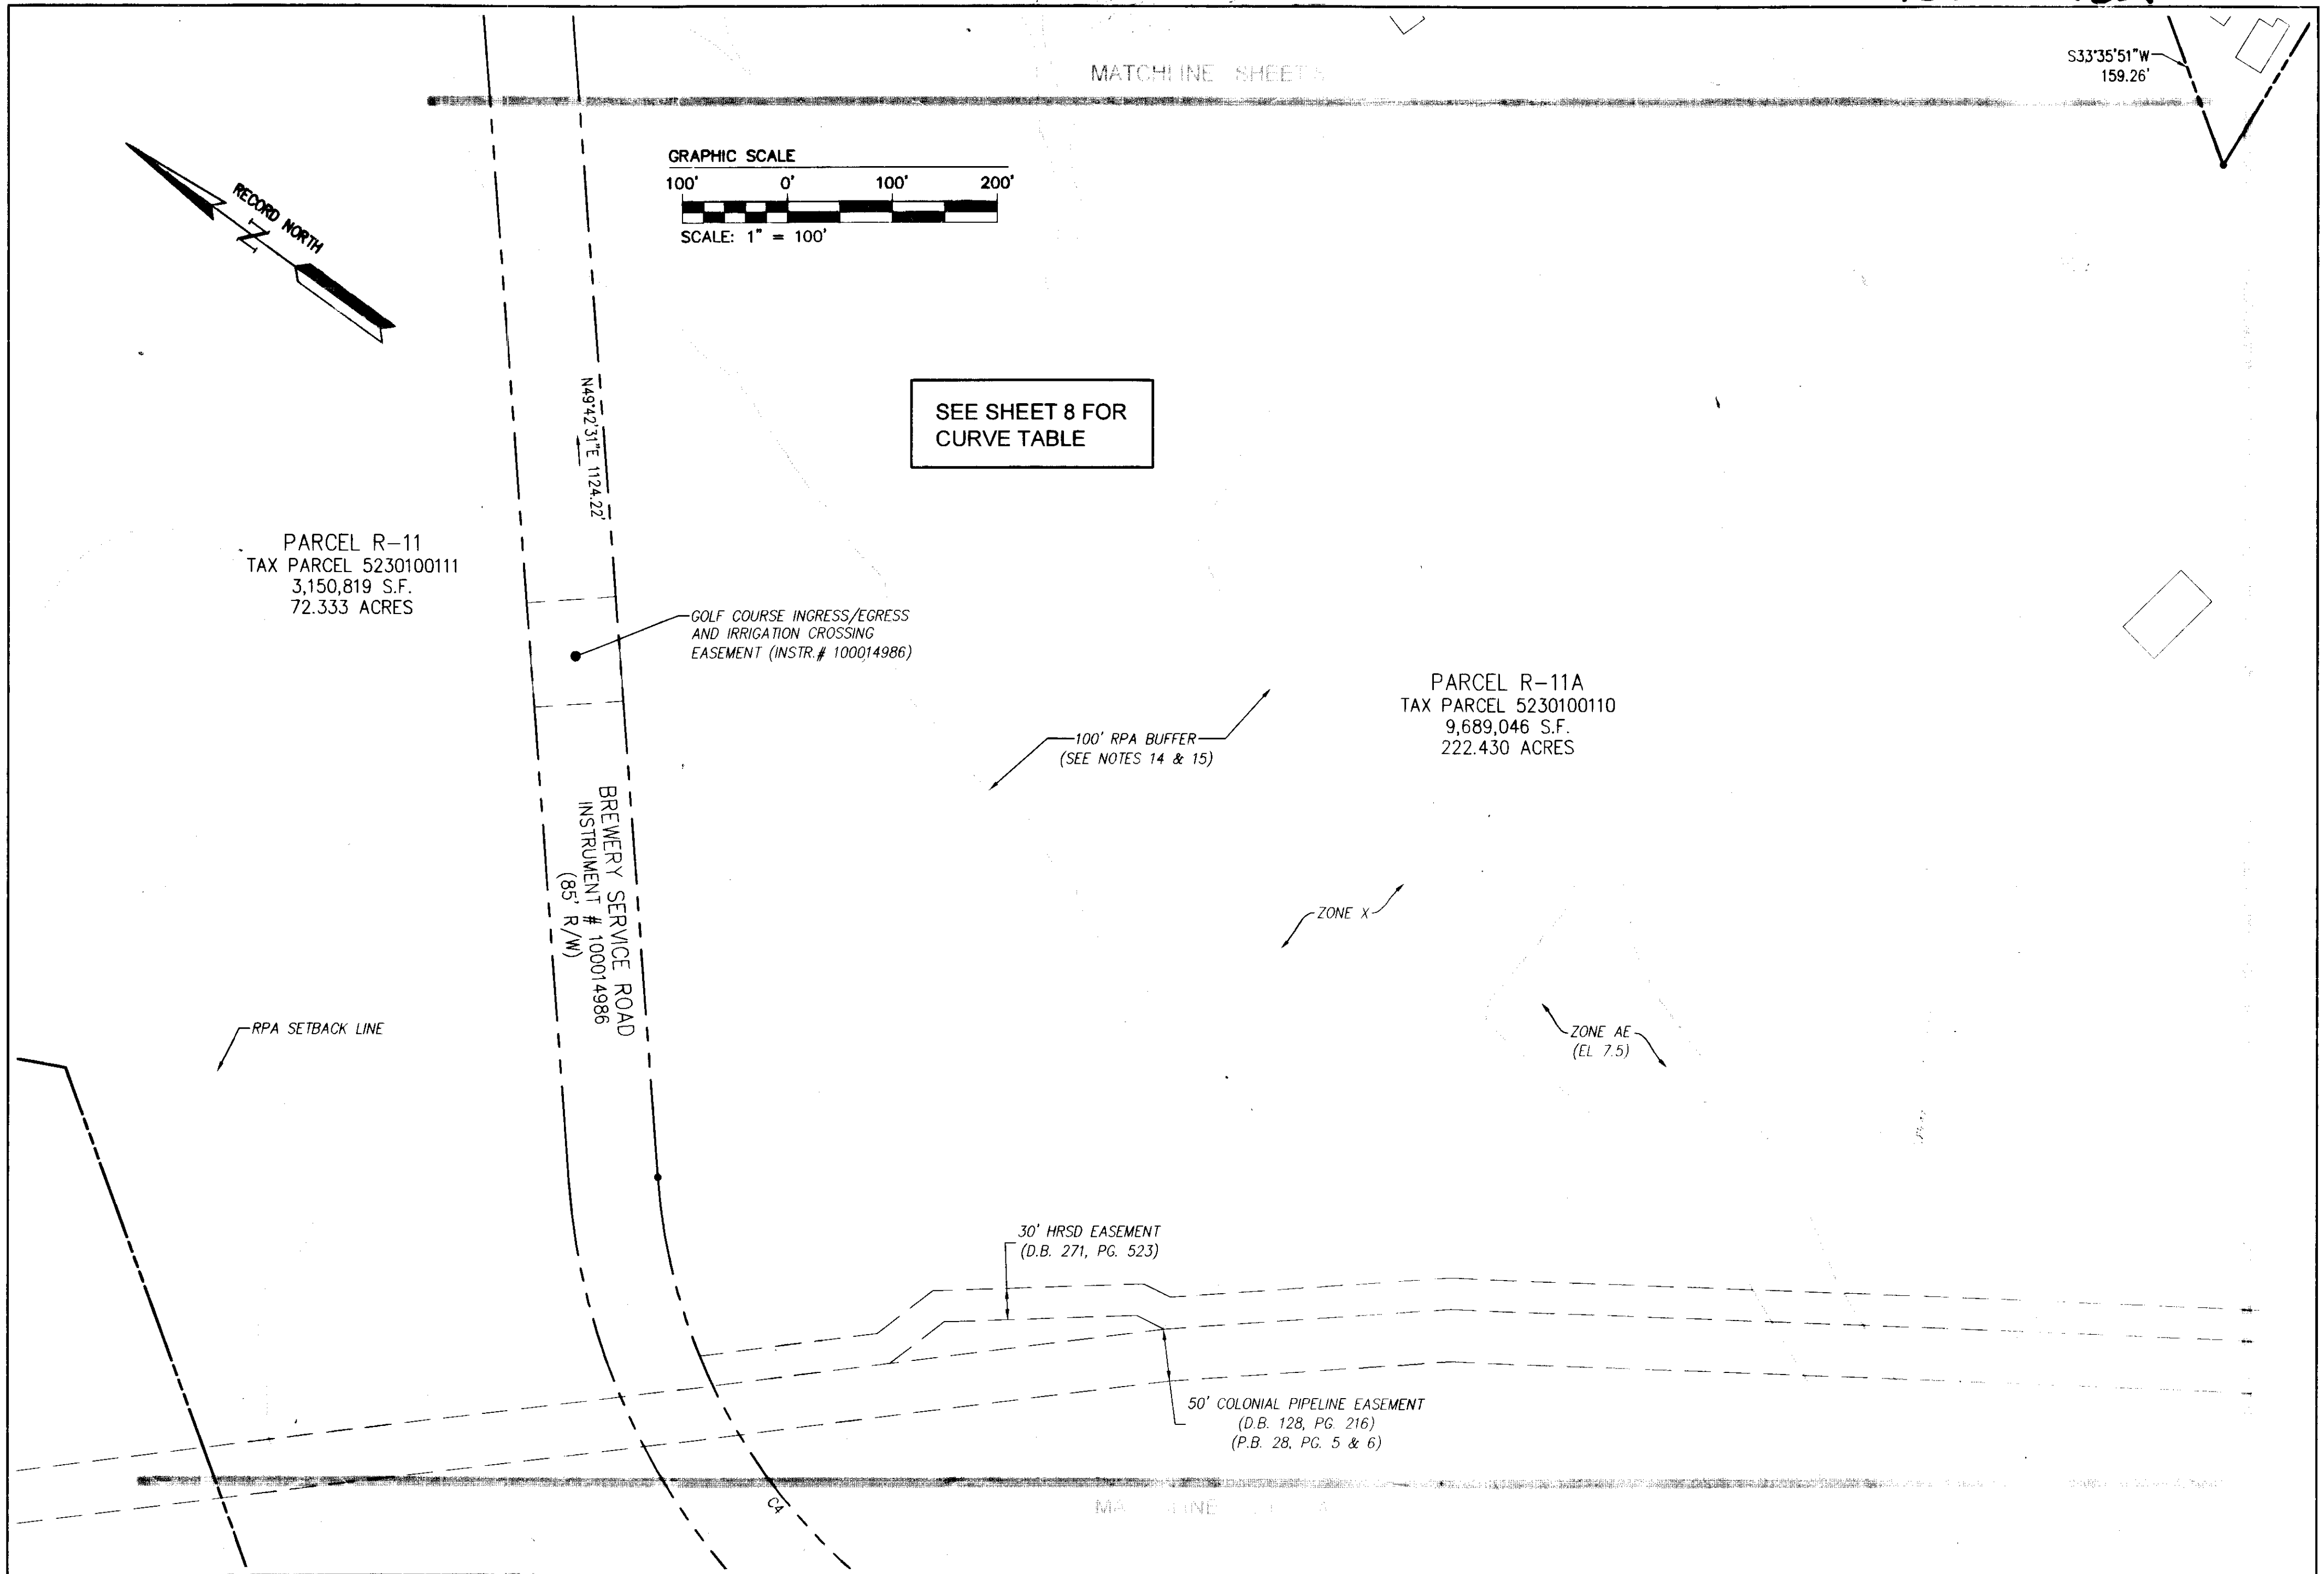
MATCHLINE SHEET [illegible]

S33°35'51"W
159.26'

GRAPHIC SCALE
100' 0' 100' 200'
SCALE: 1" = 100'

RECORD NORTH

N49°42'31"E 1124.22'

SEE SHEET 8 FOR CURVE TABLE

PARCEL R-11
TAX PARCEL 5230100111
3,150,819 S.F.
72.333 ACRES

GOLF COURSE INGRESS/EGRESS AND IRRIGATION CROSSING EASEMENT (INSTR.# 100014986)

PARCEL R-11A
TAX PARCEL 5230100110
9,689,046 S.F.
222.430 ACRES

100' RPA BUFFER
(SEE NOTES 14 & 15)

BREWERY SERVICE ROAD
INSTRUMENT # 100014986
(85' R/W)

ZONE X

RPA SETBACK LINE

ZONE AE
(EL 7.5)

30' HRSD EASEMENT
(D.B. 271, PG. 523)

50' COLONIAL PIPELINE EASEMENT
(D.B. 128, PG. 216)
(P.B. 28, PG. 5 & 6)

C4

MA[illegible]INE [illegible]